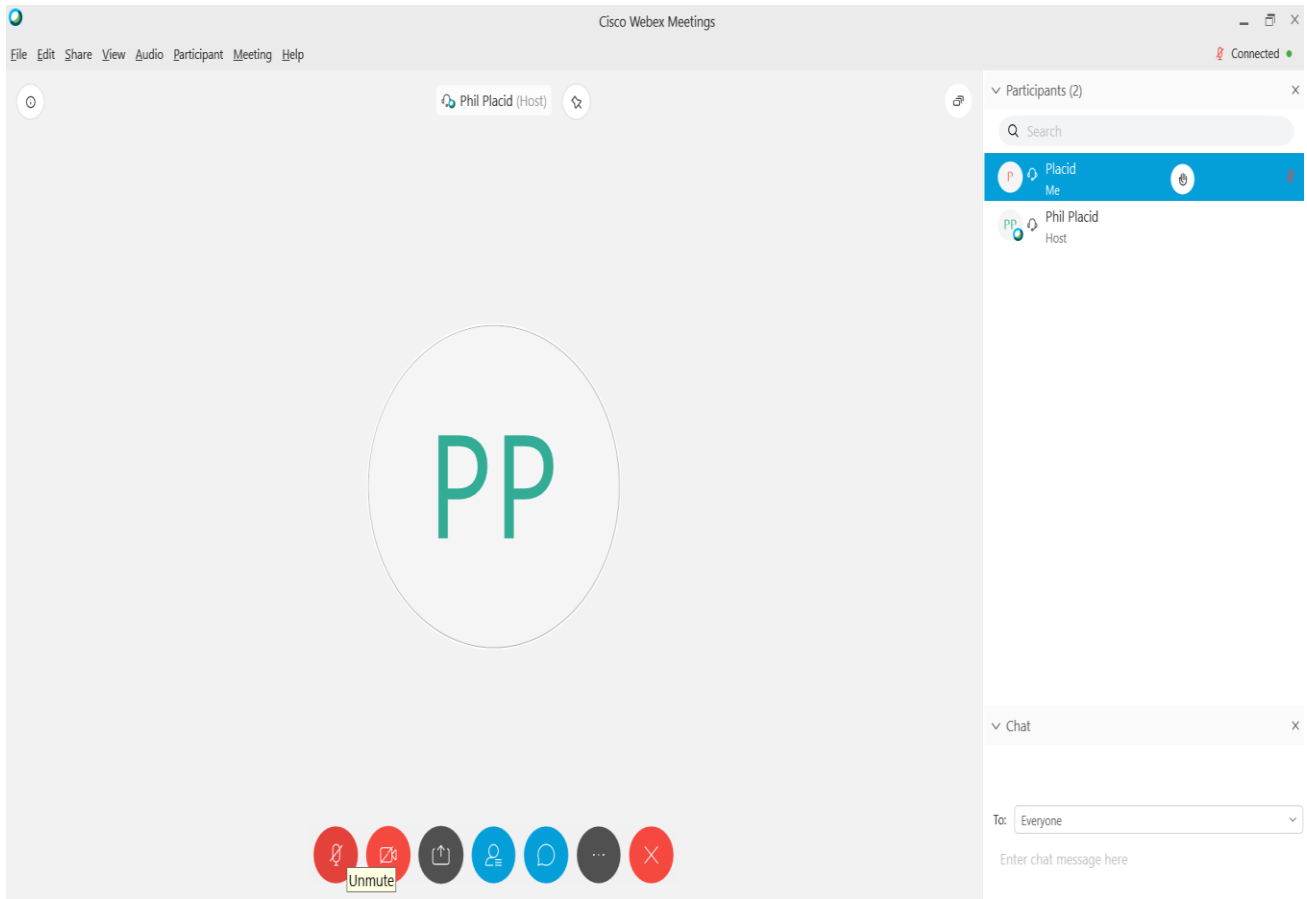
Cisco Webex Meetings

File Edit Share View Audio Participant Meeting Help

Connected

Phil Placid (Host)

PP

Unmute

Participants (2)

Search

P Placid
Me

PP Phil Placid
Host

Chat

To: Everyone

Enter chat message here